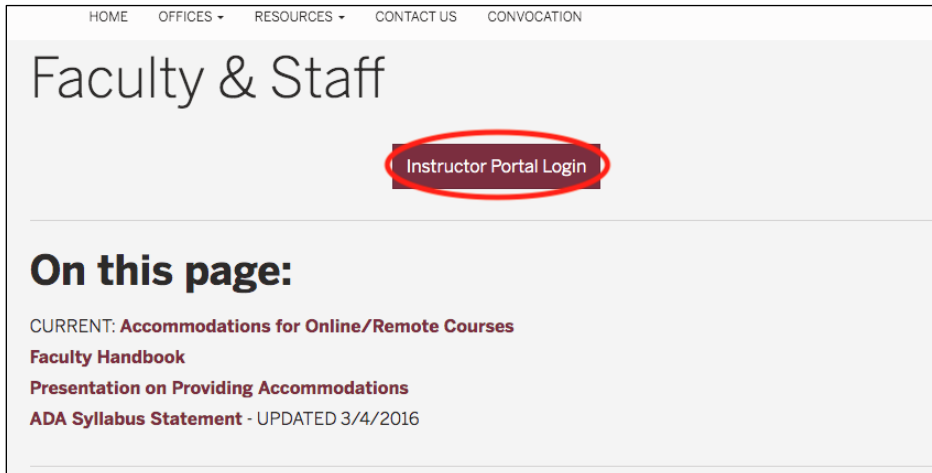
HOME OFFICES ▾ RESOURCES ▾ CONTACT US CONVOCATION

Faculty & Staff

Instructor Portal Login

On this page:

CURRENT: Accommodations for Online/Remote Courses
Faculty Handbook
Presentation on Providing Accommodations
ADA Syllabus Statement - UPDATED 3/4/2016